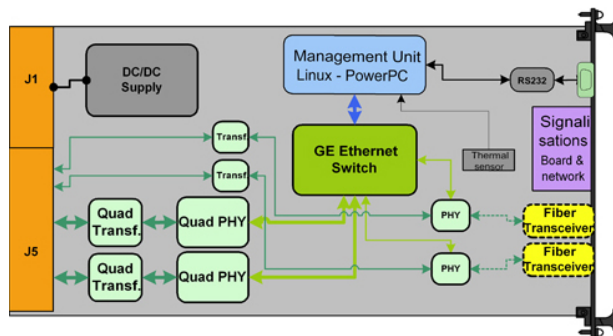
J1

DC/DC Supply

Management Unit Linux - PowerPC

RS232

Transf

Transf

GE Ethernet Switch

Thermal sensor

Signalisations Board & network

J5

Quad Transf.

Quad PHY

PHY

Fiber Transceiver

Quad Transf.

Quad PHY

PHY

Fiber Transceiver